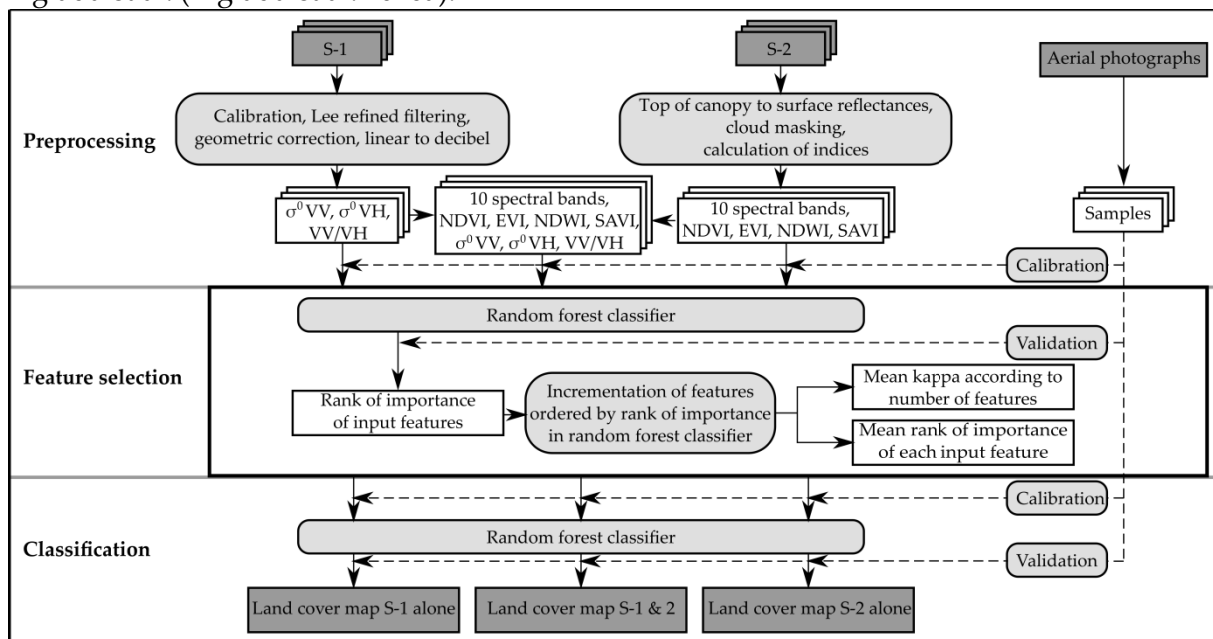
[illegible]

S-1

S-2

Aerial photographs

Preprocessing

Calibration, Lee refined filtering, geometric correction, linear to decibel

Top of canopy to surface reflectances, cloud masking, calculation of indices

$\sigma^0$ VV, $\sigma^0$ VH, VV/VH

10 spectral bands, NDVI, EVI, NDWI, SAVI, $\sigma^0$ VV, $\sigma^0$ VH, VV/VH

10 spectral bands, NDVI, EVI, NDWI, SAVI

Samples

Calibration

Feature selection

Random forest classifier

Validation

Rank of importance of input features

Incrementation of features ordered by rank of importance in random forest classifier

Mean kappa according to number of features

Mean rank of importance of each input feature

Classification

Calibration

Random forest classifier

Validation

Land cover map S-1 alone

Land cover map S-1 & 2

Land cover map S-2 alone